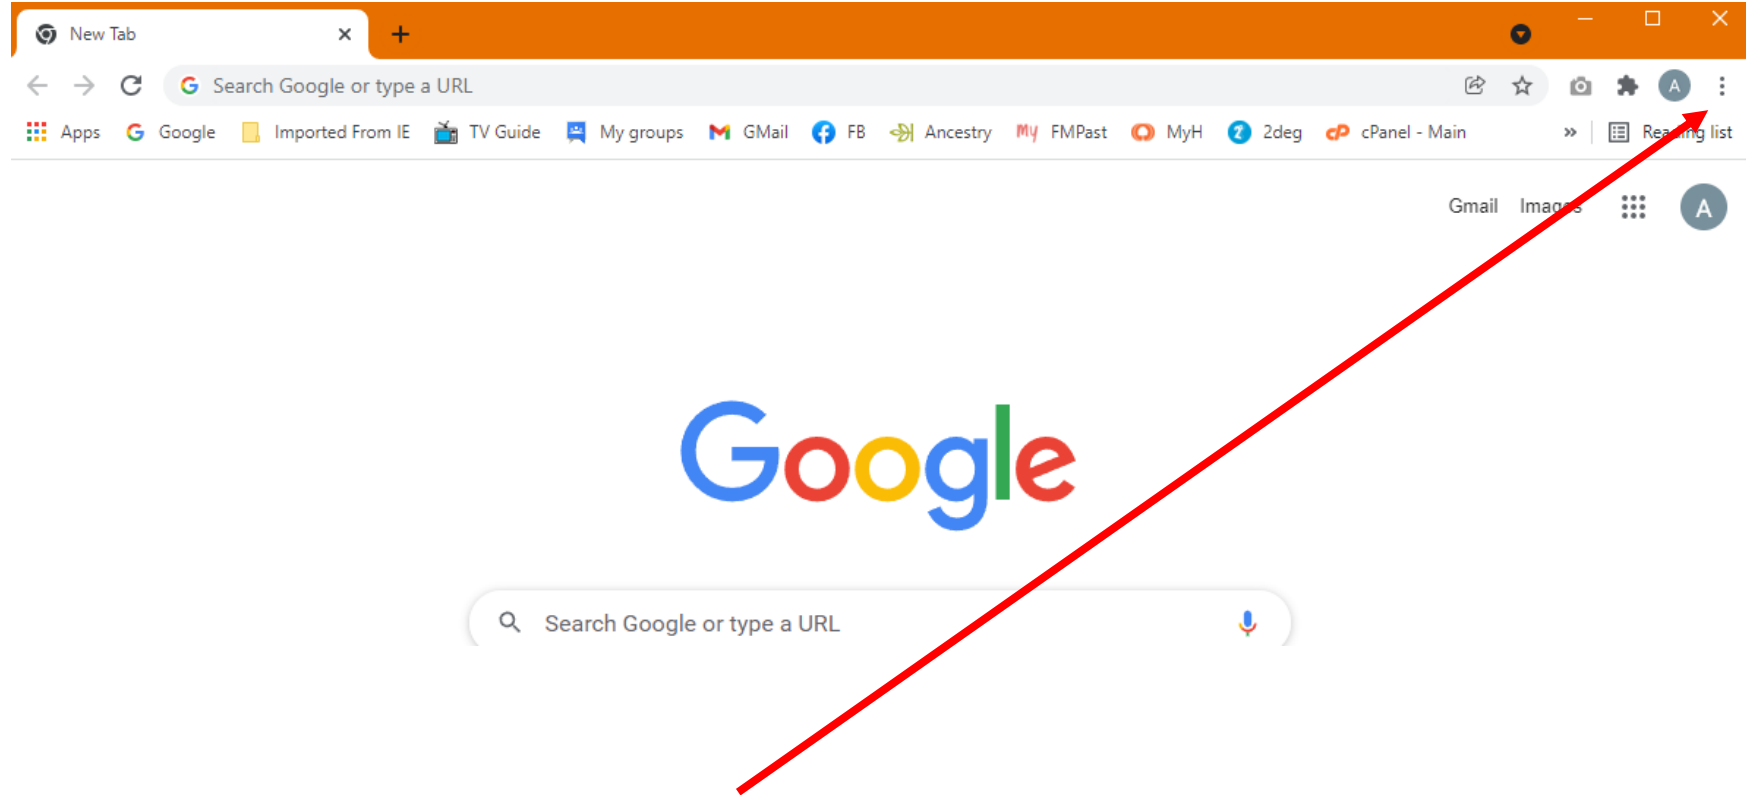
New Tab ×
+

Search Google or type a URL

A

Apps Google Imported From IE TV Guide My groups GMail FB Ancestry FMPast MyH 2deg cPanel - Main » Rea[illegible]g list

Gmail Imag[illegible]s A

Google

Search Google or type a URL